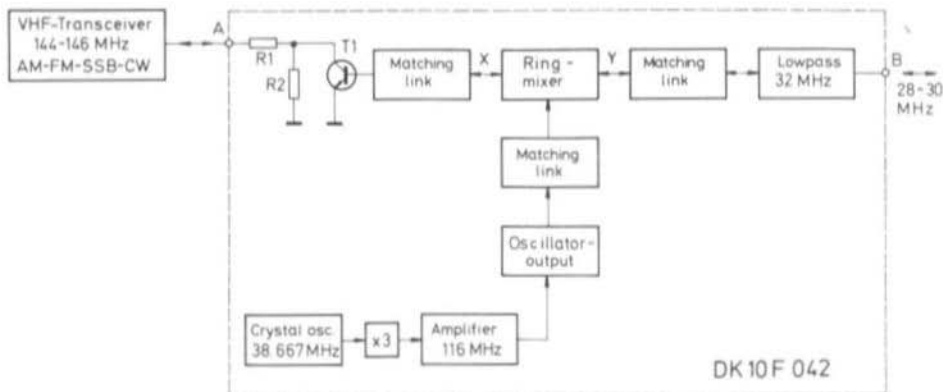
VHF-Transceiver 144-146 MHz AM-FM-SSB-CW

A

R1

R2

T1

Matching link

X

Ring-mixer

Y

Matching link

Lowpass 32 MHz

B

28-30 MHz

Matching link

Oscillator-output

Crystal osc. 38 667 MHz

x3

Amplifier 116 MHz

DK 10 F 042